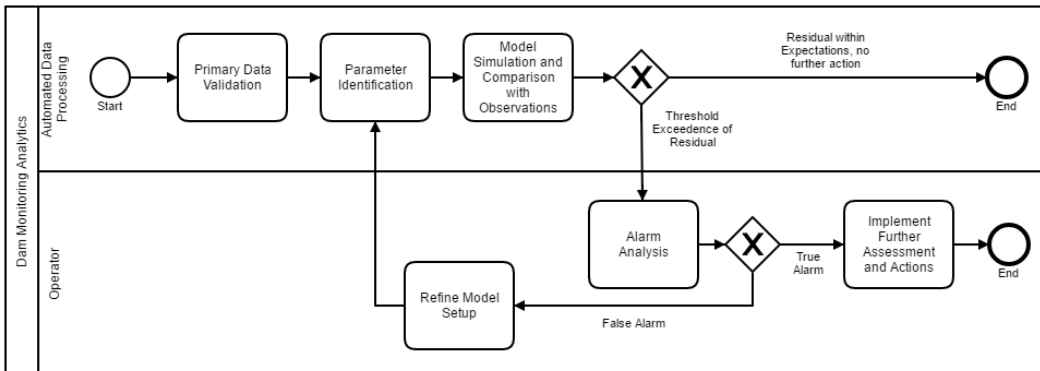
Dam Monitoring Analytics

Automated Data Processing

Start

Primary Data Validation

Parameter Identification

Model Simulation and Comparison with Observations

X

Residual within Expectations, no further action

End

Threshold Exceedence of Residual

Operator

Alarm Analysis

X

True Alarm

Implement Further Assessment and Actions

End

Refine Model Setup

False Alarm